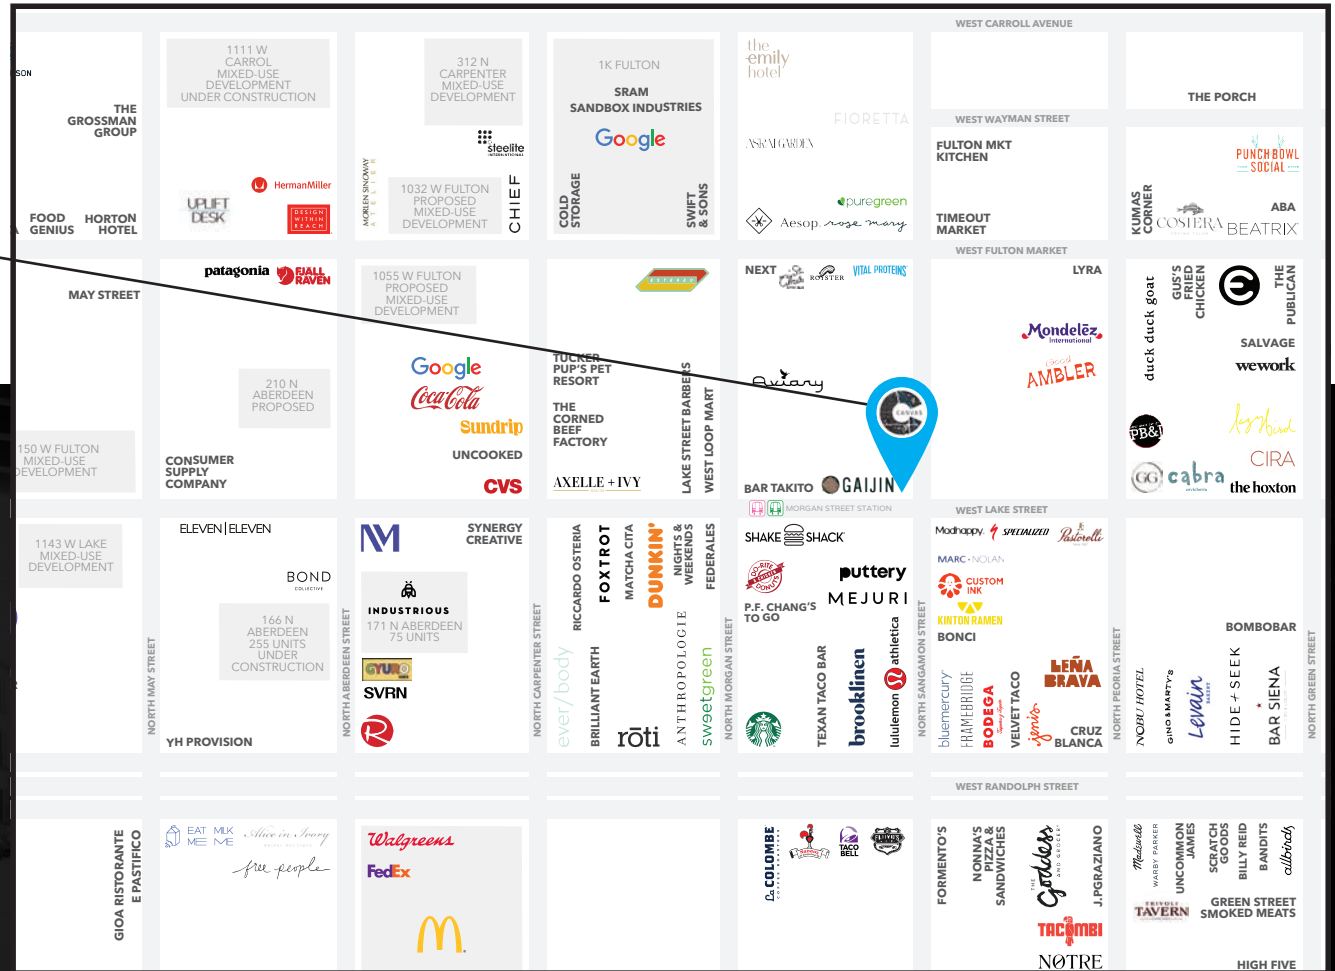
WEST CARROLL AVENUE

SON

THE GROSSMAN GROUP

FOOD GENIUS

HORTON HOTEL

1111 W CARROLL MIXED-USE DEVELOPMENT UNDER CONSTRUCTION

UPLIFT DESK

HermanMiller

DESIGN WITHIN REACH

312 N CARPENTER MIXED-USE DEVELOPMENT

steelite

MORLEN SINOWAY

1032 W FULTON PROPOSED MIXED-USE DEVELOPMENT

CHIEF

1K FULTON

SRAM SANDBOX INDUSTRIES

Google

COLD STORAGE

SWIFT & SONS

the emily hotel

FIORETTA

ASIAN GARDEN

puregreen

Aesop.

rose mary

THE PORCH

WEST WAYMAN STREET

FULTON MKT KITCHEN

TIMEOUT MARKET

KUMAS CORNER

COSTERA

PUNCH BOWL SOCIAL

ABA

BEATRIX

WEST FULTON MARKET

MAY STREET

patagonia

FJALL RAVEN

1055 W FULTON PROPOSED MIXED-USE DEVELOPMENT

210 N ABERDEEN PROPOSED

150 W FULTON MIXED-USE DEVELOPMENT

CONSUMER SUPPLY COMPANY

Google

Coca-Cola

Sundrip

UNCOOKED

CVS

TUCKER PUP'S PET RESORT

THE CORNED BEEF FACTORY

AXELLE + IVY

LAKE STREET BARBERS

WEST LOOP MART

NEXT

ROYSTER

VITAL PROTEINS

aviary

CANVAS

BAR TAKITO

GAIJIN

LYRA

Mondelēz International

AMBLER

duck duck goat

GUS'S FRIED CHICKEN

THE PUBLICAN

SALVAGE

wework

PB&J

CIRA

cabra

the hoxton

MORGAN STREET STATION

WEST LAKE STREET

1143 W LAKE MIXED-USE DEVELOPMENT

ELEVEN | ELEVEN

BOND

166 N ABERDEEN 255 UNITS UNDER CONSTRUCTION

NORTH MAY STREET

YH PROVISION

NORTH ABERDEEN STREET

SYNERGY CREATIVE

INDUSTRIOUS

171 N ABERDEEN 75 UNITS

GYU-KAKU

SVRN

NORTH CARPENTER STREET

ever/body

RICCARDO OSTERIA

BRILLIANT EARTH

FOXTROT

MATCHA CITA

DUNKIN'

NIGHTS & WEEKENDS

FEDERALES

rōti

ANTHROPOLOGIE

sweetgreen

NORTH MORGAN STREET

SHAKE SHACK

P.F. CHANG'S TO GO

puttery

MEJURI

TEXAN TACO BAR

brooklinen

lululemon athletica

NORTH SANGAMON STREET

Madhappy

SPECIALIZED

Pastoral

MARC NOLAN

CUSTOM INK

KINTON RAMEN

BONCI

bluemercury

FRAMEBRIDGE

BODEGA

VELVET TACO

jeni's

LEÑA BRAVA

CRUZ BLANCA

NORTH PEORIA STREET

NOBU HOTEL

GINO & MARTY'S

Levain BAKERY

HIDE + SEEK

BAR SIENA

BOMBOBAR

NORTH GREEN STREET

WEST RANDOLPH STREET

GIOA RISTORANTE E PASTIFICO

EAT MILK ME ME

Alice + Olivia

free people

Walgreens

FedEx

LA COLOMBE

TACO BELL

FORMENTO'S

NONNA'S PIZZA & SANDWICHES

THE Goddess AND GROCER

J.PGRAZIANO

TACOMBI

NOTRE

Madewell

WARBY PARKER

UNCOMMON JAMES

SCRATCH GOODS

BILLY REID

BANDITS

allbirds

TRIVOLI TAVERN

GREEN STREET SMOKED MEATS

HIGH FIVE